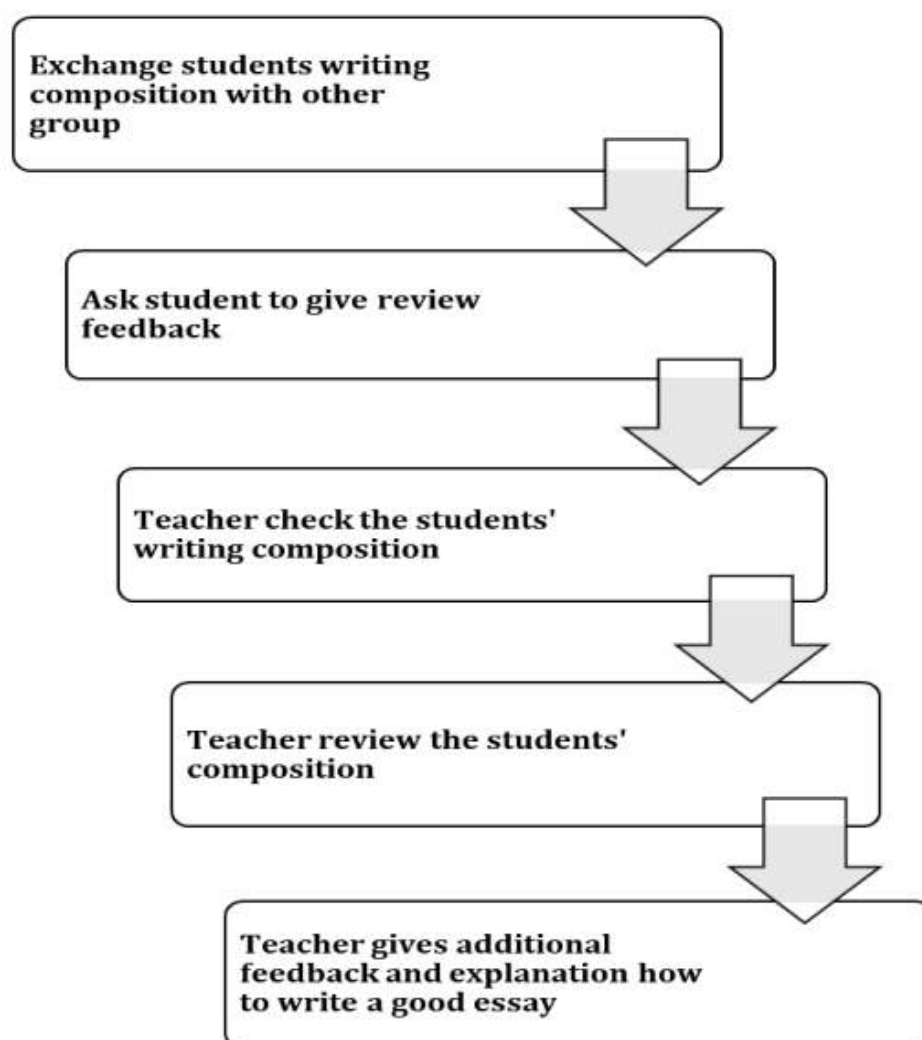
Exchange students writing composition with other group

Ask student to give review feedback

Teacher check the students' writing composition

Teacher review the students' composition

Teacher gives additional feedback and explanation how to write a good essay